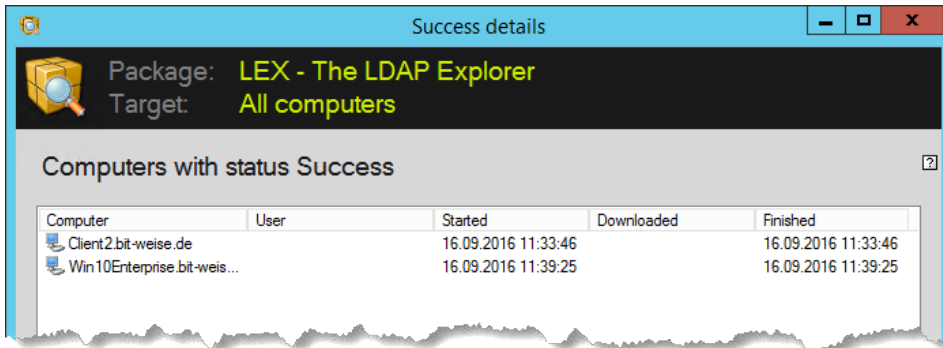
Success details

Package: LEX - The LDAP Explorer
Target: All computers

Computers with status Success

?

| Computer | User | Started | Downloaded | Finished |
|---|---|---|---|---|
| Client2.bit-weise.de | | 16.09.2016 11:33:46 | | 16.09.2016 11:33:46 |
| Win10Enterprise.bit-weis... | | 16.09.2016 11:39:25 | | 16.09.2016 11:39:25 |